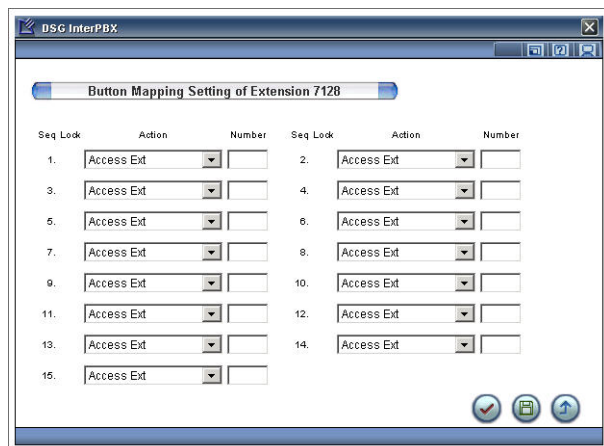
DSG InterPBX

Button Mapping Setting of Extension 7128

| Seq | Lock | Action | Number | Seq | Lock | Action | Number |
|---|---|---|---|---|---|---|---|
| 1. | | Access Ext | | 2. | | Access Ext | |
| 3. | | Access Ext | | 4. | | Access Ext | |
| 5. | | Access Ext | | 6. | | Access Ext | |
| 7. | | Access Ext | | 8. | | Access Ext | |
| 9. | | Access Ext | | 10. | | Access Ext | |
| 11. | | Access Ext | | 12. | | Access Ext | |
| 13. | | Access Ext | | 14. | | Access Ext | |
| 15. | | Access Ext | | | | | |